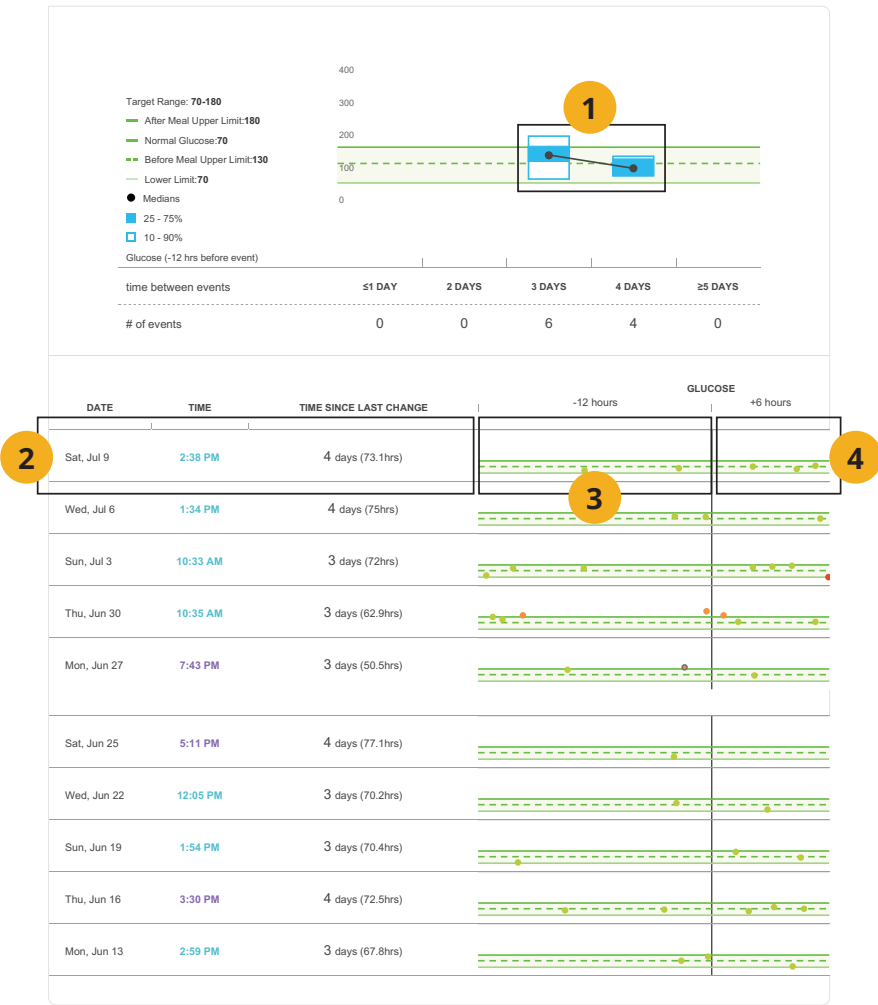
Target Range: **70-180**

After Meal Upper Limit:**180**

Normal Glucose:**70**

Before Meal Upper Limit:**130**

Lower Limit:**70**

Medians

25 - 75%

10 - 90%

Glucose (-12 hrs before event)

400
300
200
100
0

1

| time between events | ≤1 DAY | 2 DAYS | 3 DAYS | 4 DAYS | ≥5 DAYS |
|---|---|---|---|---|---|
| # of events | 0 | 0 | 6 | 4 | 0 |

GLUCOSE

| DATE | TIME | TIME SINCE LAST CHANGE | -12 hours | +6 hours |
|---|---|---|---|---|
| Sat, Jul 9 | 2:38 PM | 4 days (73.1hrs) | | |
| Wed, Jul 6 | 1:34 PM | 4 days (75hrs) | | |
| Sun, Jul 3 | 10:33 AM | 3 days (72hrs) | | |
| Thu, Jun 30 | 10:35 AM | 3 days (62.9hrs) | | |
| Mon, Jun 27 | 7:43 PM | 3 days (50.5hrs) | | |
| Sat, Jun 25 | 5:11 PM | 4 days (77.1hrs) | | |
| Wed, Jun 22 | 12:05 PM | 3 days (70.2hrs) | | |
| Sun, Jun 19 | 1:54 PM | 3 days (70.4hrs) | | |
| Thu, Jun 16 | 3:30 PM | 4 days (72.5hrs) | | |
| Mon, Jun 13 | 2:59 PM | 3 days (67.8hrs) | | |

2

3

4